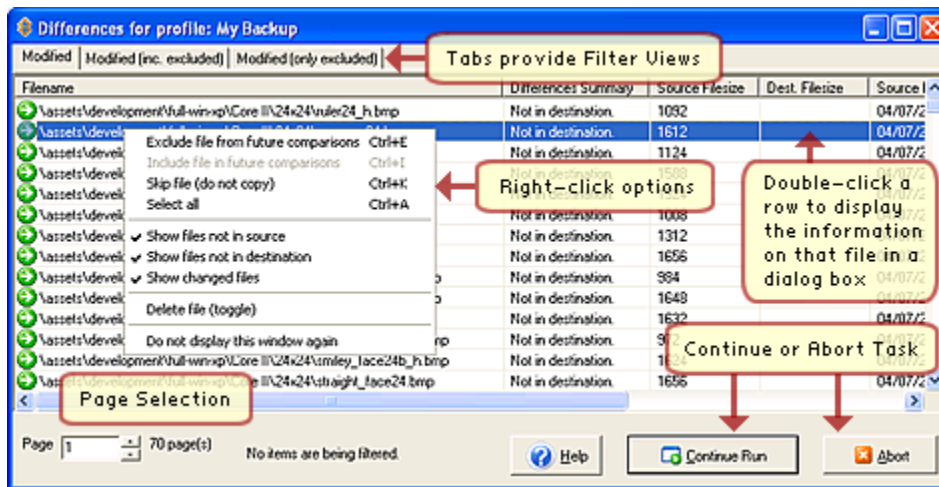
Differences for profile: My Backup

Modified | Modified (inc. excluded) | Modified (only excluded)

Tabs provide Filter Views

| Filename | Differences Summary | Source Filesize | Dest. Filesize | Source |
|---|---|---|---|---|
| \assets\development\full-win-xp\Core II\24x24\ruler24_h.bmp | Not in destination. | 1092 | | 04/07/2 |
| \assets\develo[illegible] | Not in destination. | 1612 | | 04/07/2 |
| \assets\develo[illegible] | Not in destination. | 1124 | | 04/07/2 |
| \assets\develo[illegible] | Not in destination. | 1588 | | 04/07/2 |
| \assets\develo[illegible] | Not in destination. | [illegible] | | 04/07/2 |
| \assets\develo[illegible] | Not in destination. | 1008 | | 04/07/2 |
| \assets\develo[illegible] | Not in destination. | 1312 | | 04/07/2 |
| \assets\develo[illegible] | Not in destination. | 1656 | | 04/07/2 |
| \assets\develo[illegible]p | Not in destination. | 984 | | 04/07/2 |
| \assets\develo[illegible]p | Not in destination. | 1648 | | 04/07/2 |
| \assets\develo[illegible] | Not in destination. | 1632 | | 04/07/2 |
| \assets\develo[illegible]bmp | Not in destination. | 9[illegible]2 | | 04/07/2 |
| \assets\development\full-win-xp\Core II\24x24\smiley_face24b_h.bmp | Not in destination. | 1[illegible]4 | | 04/07/2 |
| \assets\development\full-win-xp\Core II\24x24\straight_face24.bmp | Not in destination. | 1656 | | 04/07/2 |

Exclude file from future comparisons Ctrl+E
Include file in future comparisons Ctrl+I
Skip file (do not copy) Ctrl+K
Select all Ctrl+A
Show files not in source
Show files not in destination
Show changed files
Delete file (toggle)
Do not display this window again

Right-click options

Double-click a row to display the information on that file in a dialog box

Continue or Abort Task

Page Selection

Page 1 70 page(s)
No items are being filtered.

Help
Continue Run
Abort